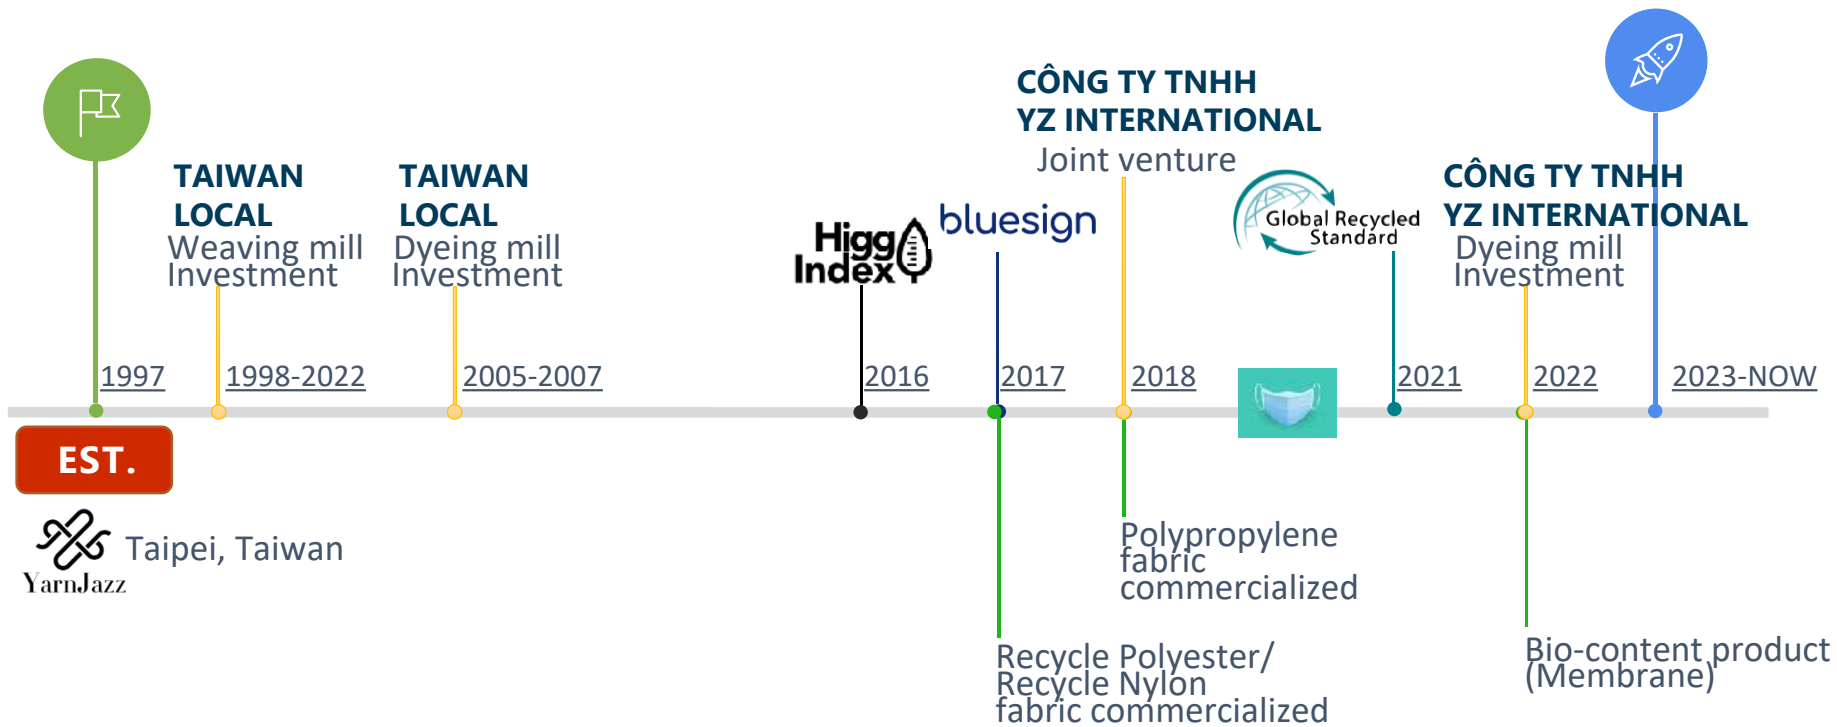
TAIWAN LOCAL
Weaving mill Investment

TAIWAN LOCAL
Dyeing mill Investment

Higg Index

bluesign

CÔNG TY TNHH YZ INTERNATIONAL
Joint venture

Global Recycled Standard

CÔNG TY TNHH YZ INTERNATIONAL
Dyeing mill Investment

1997 1998-2022 2005-2007 2016 2017 2018 2021 2022 2023-NOW

EST.

YarnJazz Taipei, Taiwan

Polypropylene fabric commercialized

Recycle Polyester/ Recycle Nylon fabric commercialized

Bio-content product (Membrane)